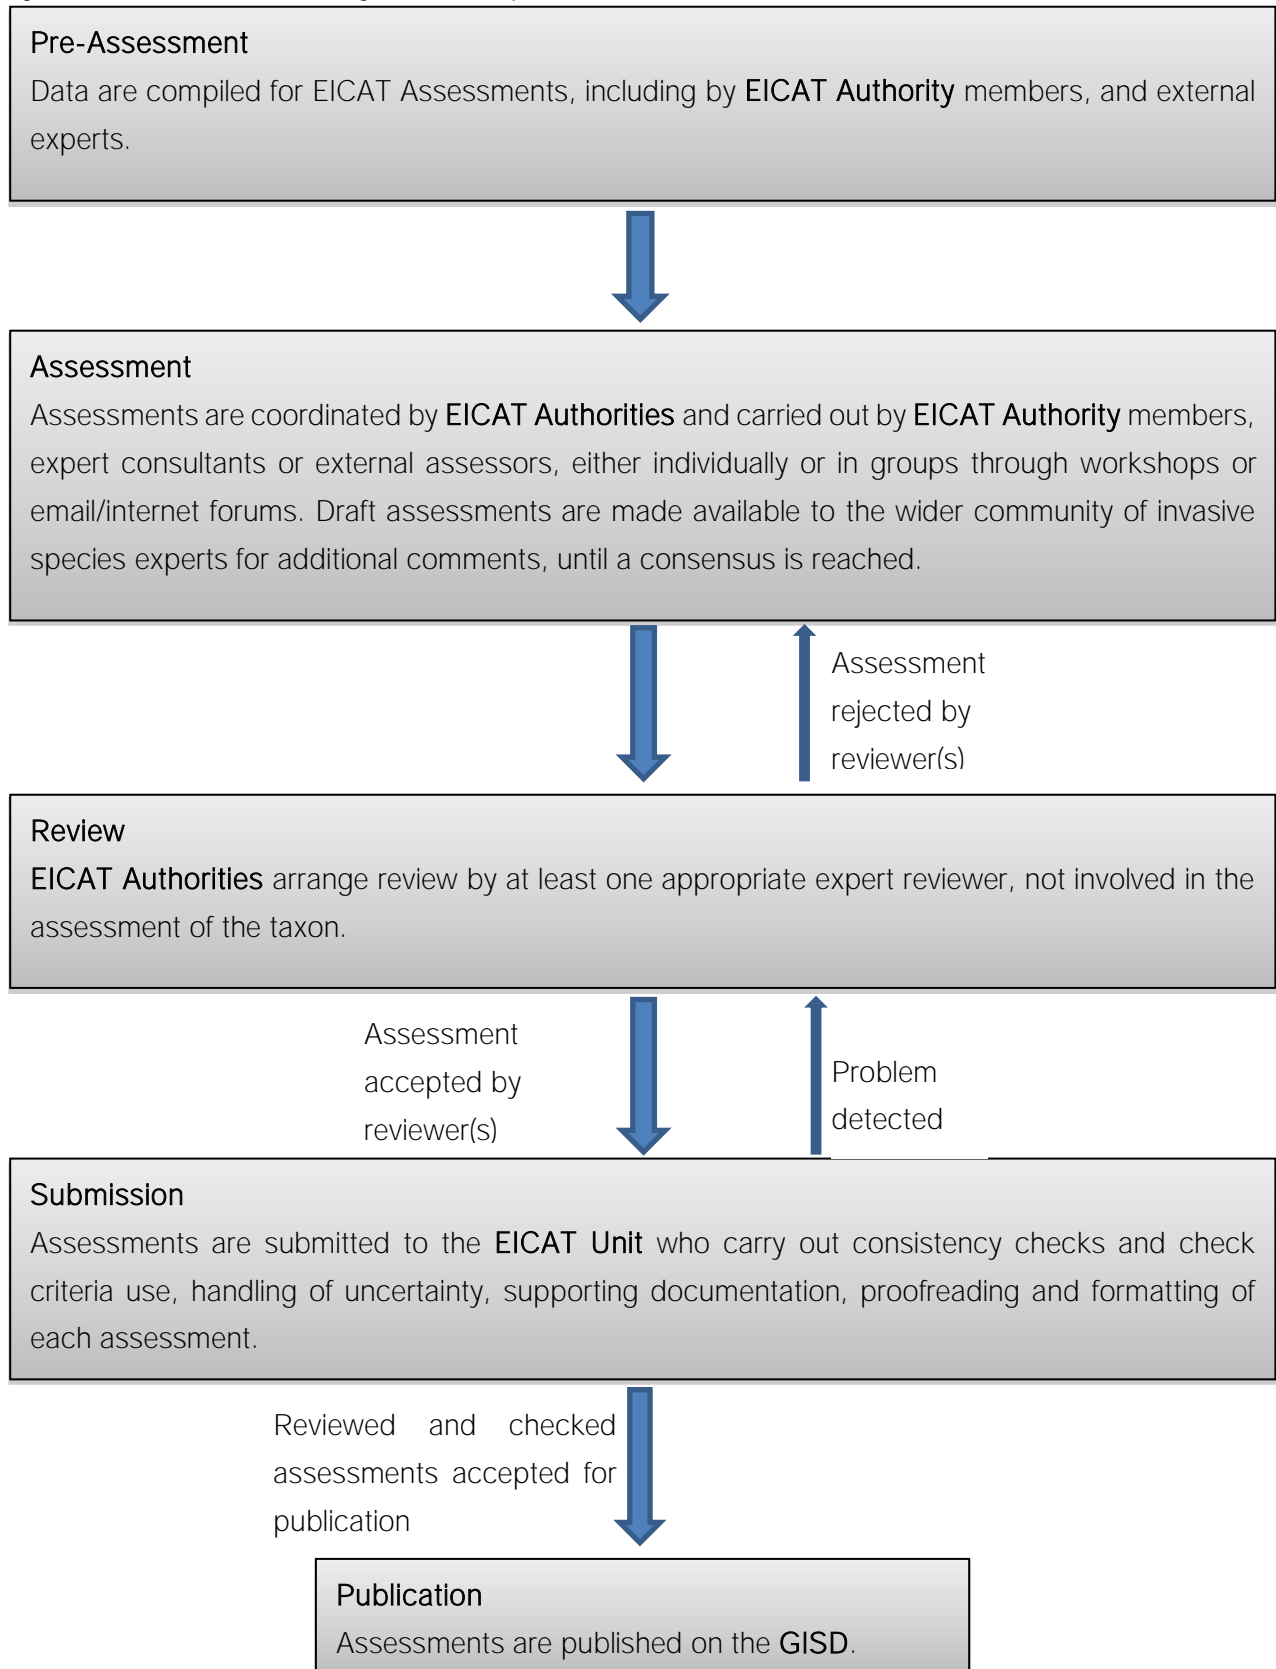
Pre-Assessment
Data are compiled for EICAT Assessments, including by EICAT Authority members, and external experts.

Assessment
Assessments are coordinated by EICAT Authorities and carried out by EICAT Authority members, expert consultants or external assessors, either individually or in groups through workshops or email/internet forums. Draft assessments are made available to the wider community of invasive species experts for additional comments, until a consensus is reached.

Assessment rejected by reviewer(s)

Review
EICAT Authorities arrange review by at least one appropriate expert reviewer, not involved in the assessment of the taxon.

Assessment accepted by reviewer(s)

Problem detected

Submission
Assessments are submitted to the EICAT Unit who carry out consistency checks and check criteria use, handling of uncertainty, supporting documentation, proofreading and formatting of each assessment.

Reviewed and checked assessments accepted for publication

Publication
Assessments are published on the GISD.